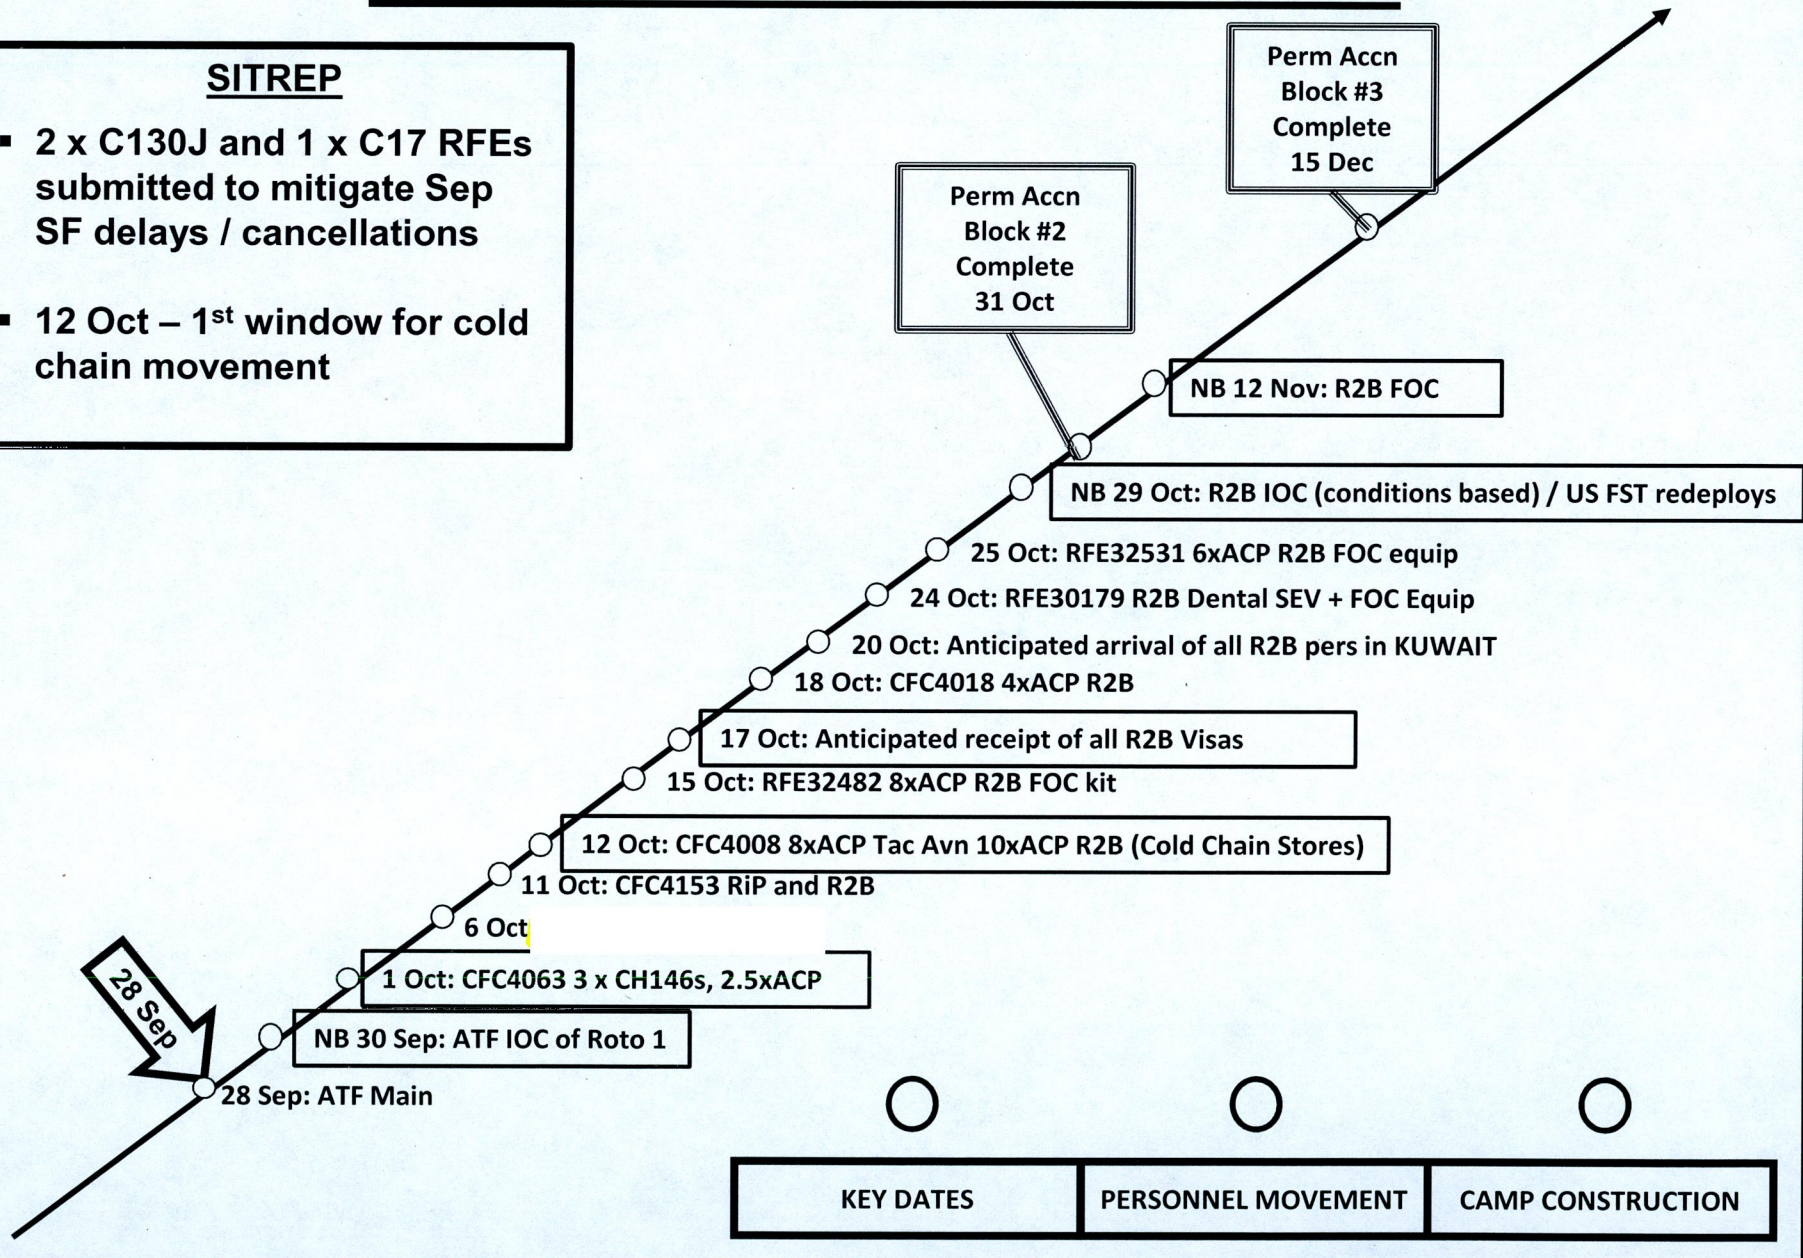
SITREP

- 2 x C130J and 1 x C17 RFEs submitted to mitigate Sep SF delays / cancellations

- 12 Oct – 1$^{st}$ window for cold chain movement

Perm Accn Block #3 Complete 15 Dec

Perm Accn Block #2 Complete 31 Oct

NB 12 Nov: R2B FOC

NB 29 Oct: R2B IOC (conditions based) / US FST redeploys

25 Oct: RFE32531 6xACP R2B FOC equip

24 Oct: RFE30179 R2B Dental SEV + FOC Equip

20 Oct: Anticipated arrival of all R2B pers in KUWAIT

18 Oct: CFC4018 4xACP R2B

17 Oct: Anticipated receipt of all R2B Visas

15 Oct: RFE32482 8xACP R2B FOC kit

12 Oct: CFC4008 8xACP Tac Avn 10xACP R2B (Cold Chain Stores)

11 Oct: CFC4153 RiP and R2B

6 Oct

1 Oct: CFC4063 3 x CH146s, 2.5xACP

NB 30 Sep: ATF IOC of Roto 1

28 Sep

28 Sep: ATF Main

| KEY DATES | PERSONNEL MOVEMENT | CAMP CONSTRUCTION |
|---|---|---|